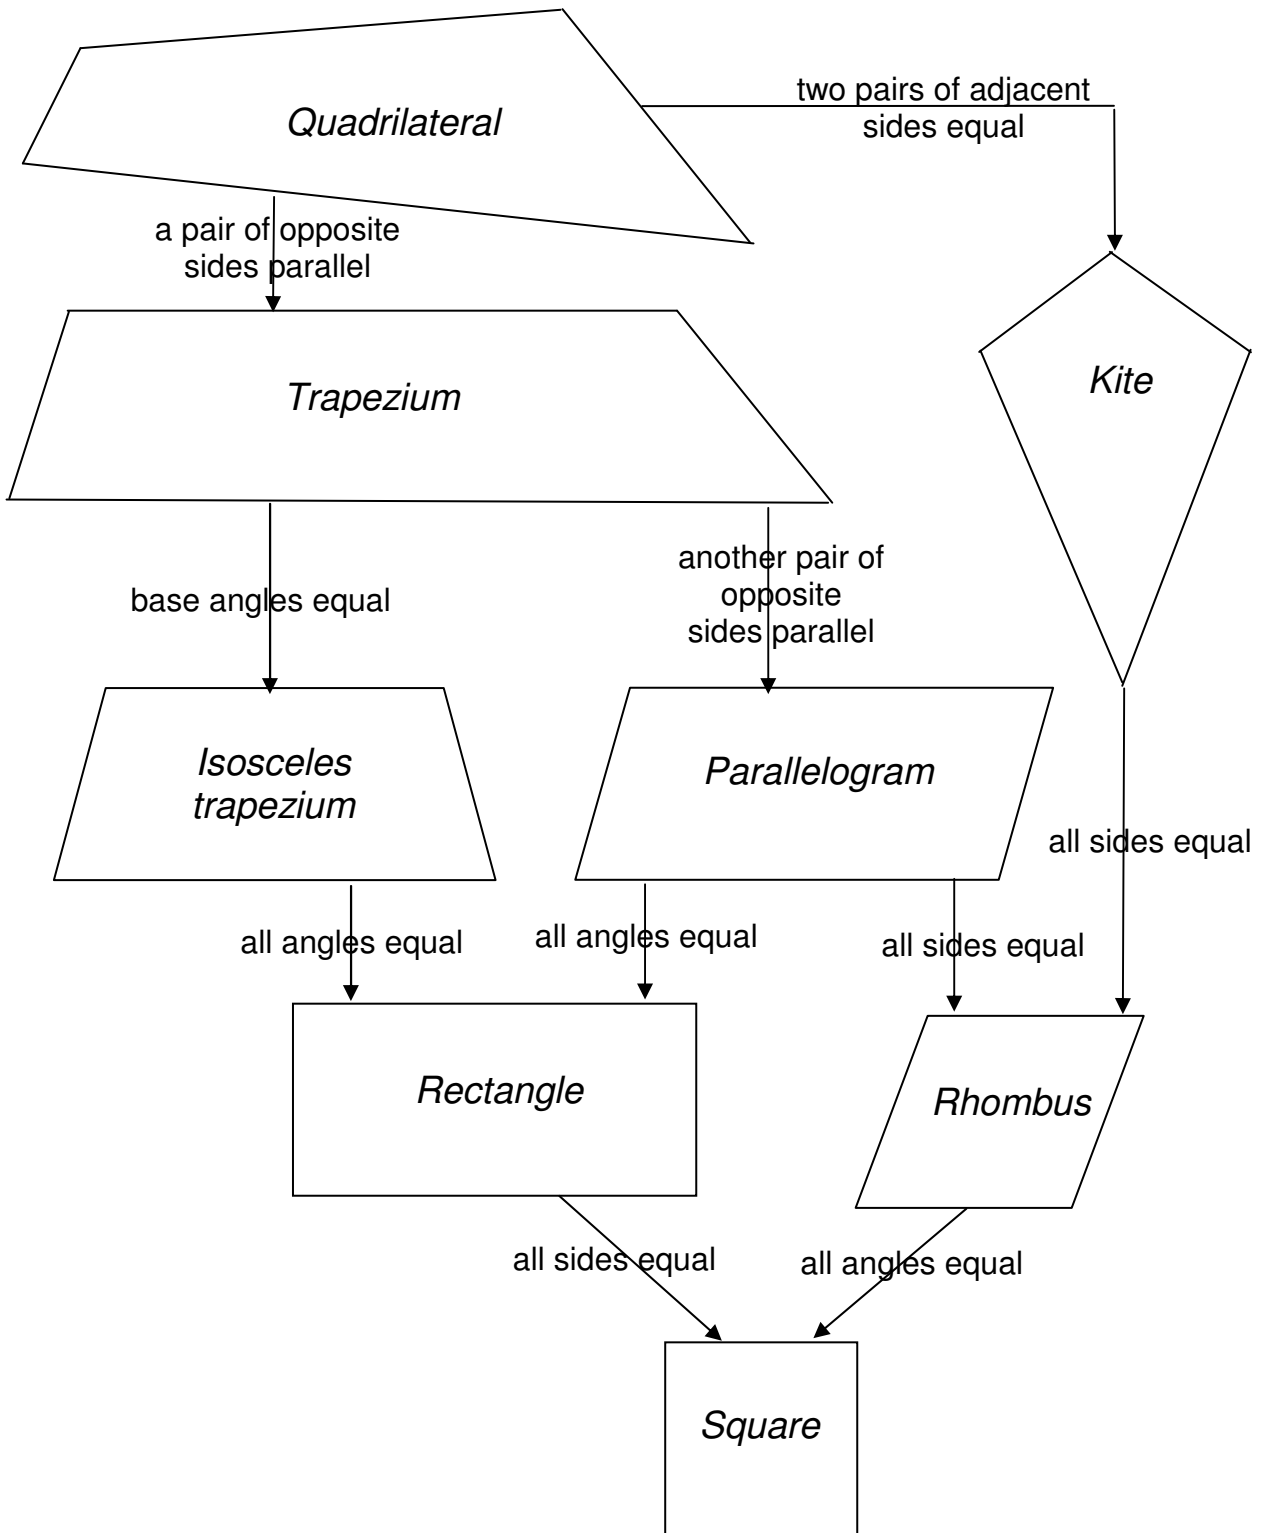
Quadrilateral

two pairs of adjacent sides equal

a pair of opposite sides parallel

Trapezium

Kite

base angles equal

another pair of opposite sides parallel

Isosceles trapezium

Parallelogram

all sides equal

all angles equal

all angles equal

all sides equal

Rectangle

Rhombus

all sides equal

all angles equal

Square